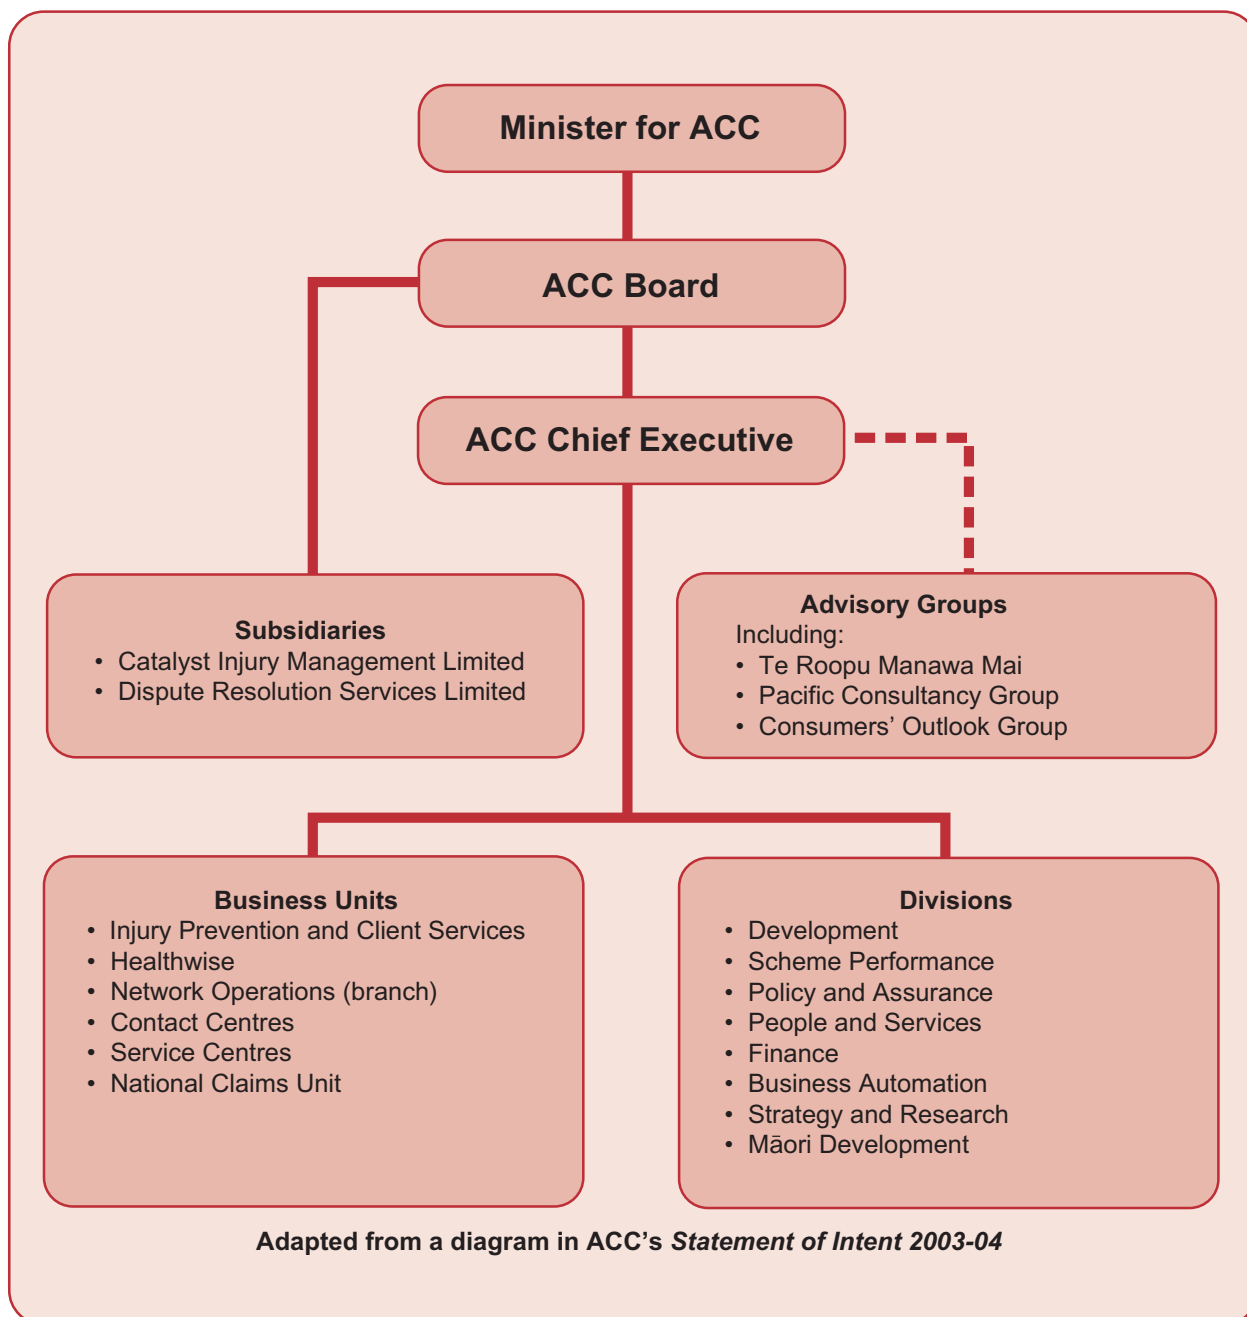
Minister for ACC

ACC Board

ACC Chief Executive

Subsidiaries
• Catalyst Injury Management Limited
• Dispute Resolution Services Limited

Advisory Groups
Including:
• Te Roopu Manawa Mai
• Pacific Consultancy Group
• Consumers' Outlook Group

Business Units
• Injury Prevention and Client Services
• Healthwise
• Network Operations (branch)
• Contact Centres
• Service Centres
• National Claims Unit

Divisions
• Development
• Scheme Performance
• Policy and Assurance
• People and Services
• Finance
• Business Automation
• Strategy and Research
• Māori Development

Adapted from a diagram in ACC's *Statement of Intent 2003-04*